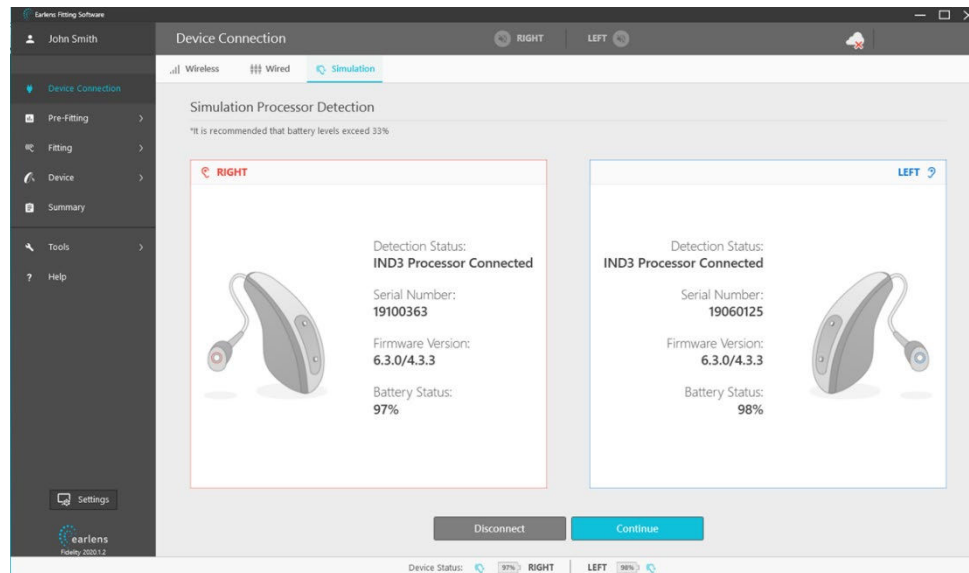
Earlens Fitting Software

John Smith

Device Connection

RIGHT

LEFT

Wireless

Wired

Simulation

Device Connection

Pre-Fitting

Fitting

Device

Summary

Tools

Help

Simulation Processor Detection

*It is recommended that battery levels exceed 33%

RIGHT

Detection Status:
IND3 Processor Connected

Serial Number:
19100363

Firmware Version:
6.3.0/4.3.3

Battery Status:
97%

LEFT

Detection Status:
IND3 Processor Connected

Serial Number:
19060125

Firmware Version:
6.3.0/4.3.3

Battery Status:
98%

Settings

earlens
Fidelity 2020.1.2

Disconnect

Continue

Device Status: 97% RIGHT | LEFT 98%